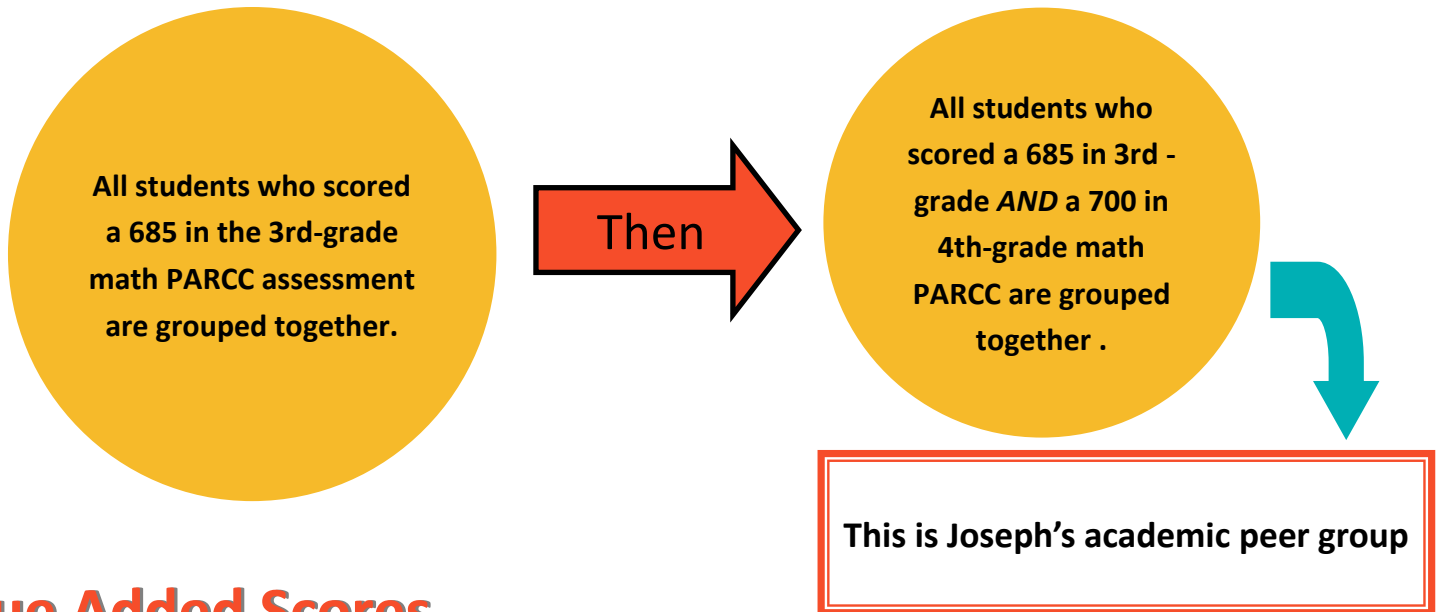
All students who scored a 685 in the 3rd-grade math PARCC assessment are grouped together.

Then

All students who scored a 685 in 3rd - grade *AND* a 700 in 4th-grade math PARCC are grouped together .

This is Joseph's academic peer group

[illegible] Added Scores